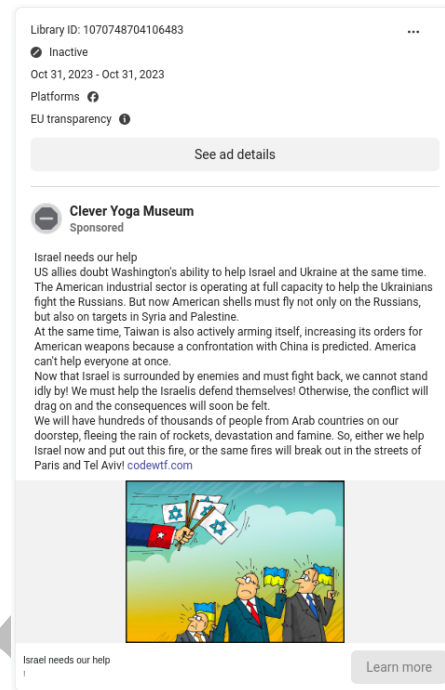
Library ID: 1070748704106483

Inactive

Oct 31, 2023 - Oct 31, 2023

Platforms

EU transparency

See ad details

Clever Yoga Museum
Sponsored

Israel needs our help
US allies doubt Washington's ability to help Israel and Ukraine at the same time. The American industrial sector is operating at full capacity to help the Ukrainians fight the Russians. But now American shells must fly not only on the Russians, but also on targets in Syria and Palestine.
At the same time, Taiwan is also actively arming itself, increasing its orders for American weapons because a confrontation with China is predicted. America can't help everyone at once.
Now that Israel is surrounded by enemies and must fight back, we cannot stand idly by! We must help the Israelis defend themselves! Otherwise, the conflict will drag on and the consequences will soon be felt.
We will have hundreds of thousands of people from Arab countries on our doorstep, fleeing the rain of rockets, devastation and famine. So, either we help Israel now and put out this fire, or the same fires will break out in the streets of Paris and Tel Aviv! codewtf.com

Israel needs our help

Learn more